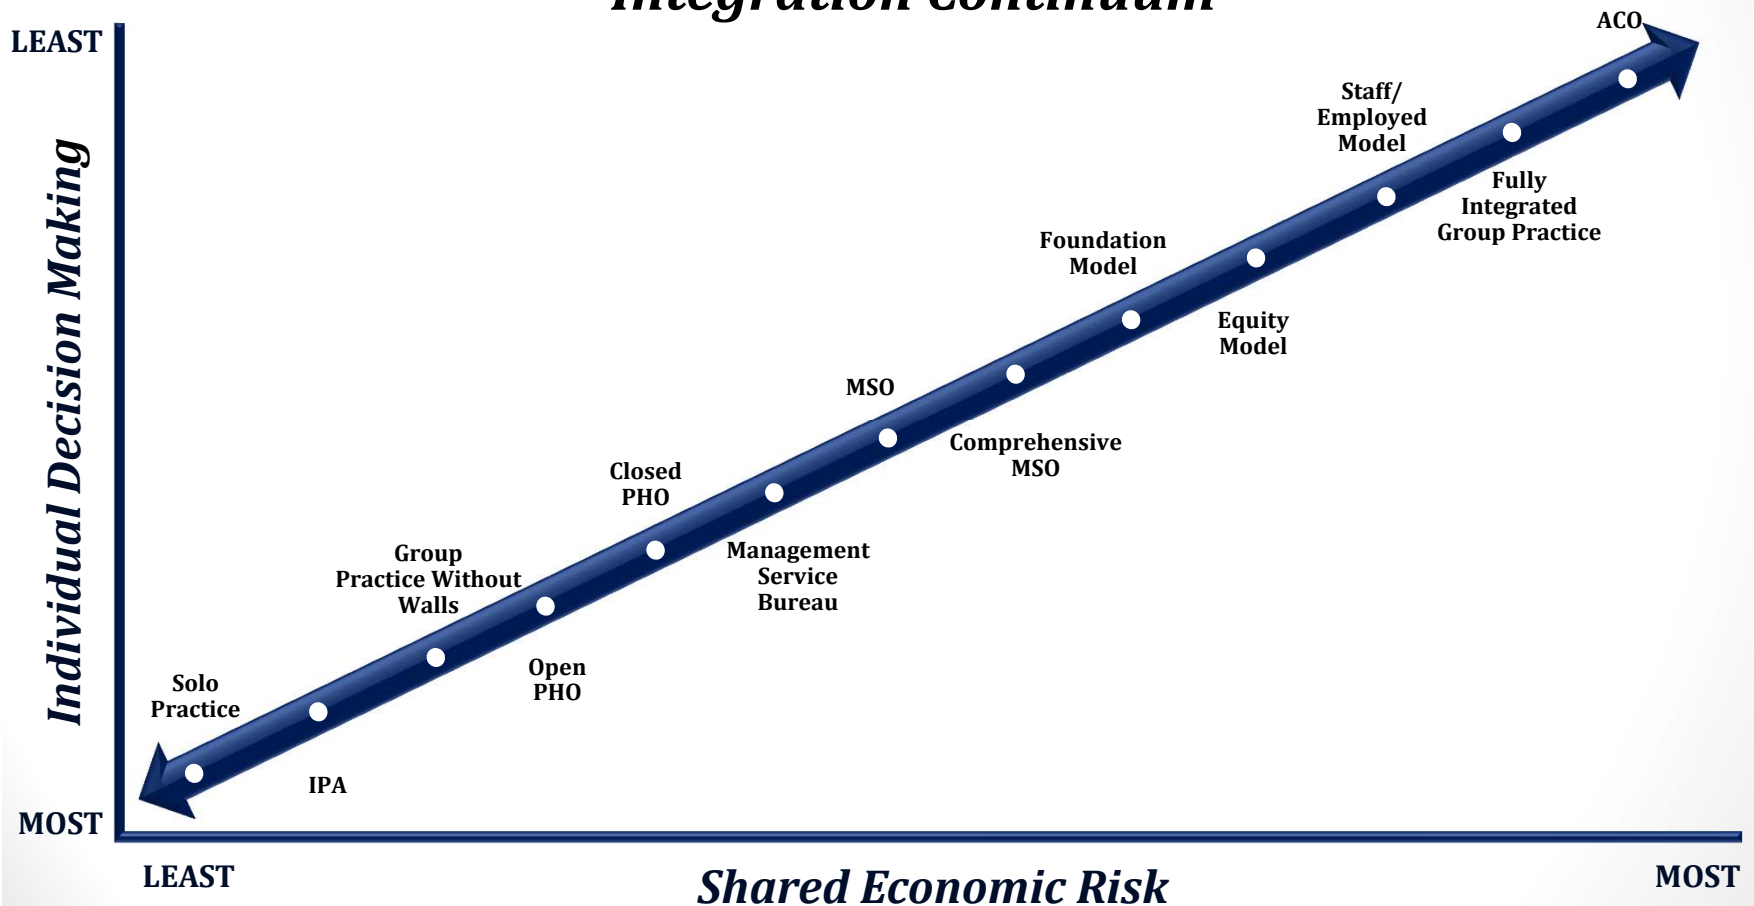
Integration Continuum

LEAST

Individual Decision Making

MOST

ACO

Staff/ Employed Model

Fully Integrated Group Practice

Foundation Model

Equity Model

MSO

Comprehensive MSO

Closed PHO

Management Service Bureau

Group Practice Without Walls

Open PHO

Solo Practice

IPA

LEAST

Shared Economic Risk

MOST